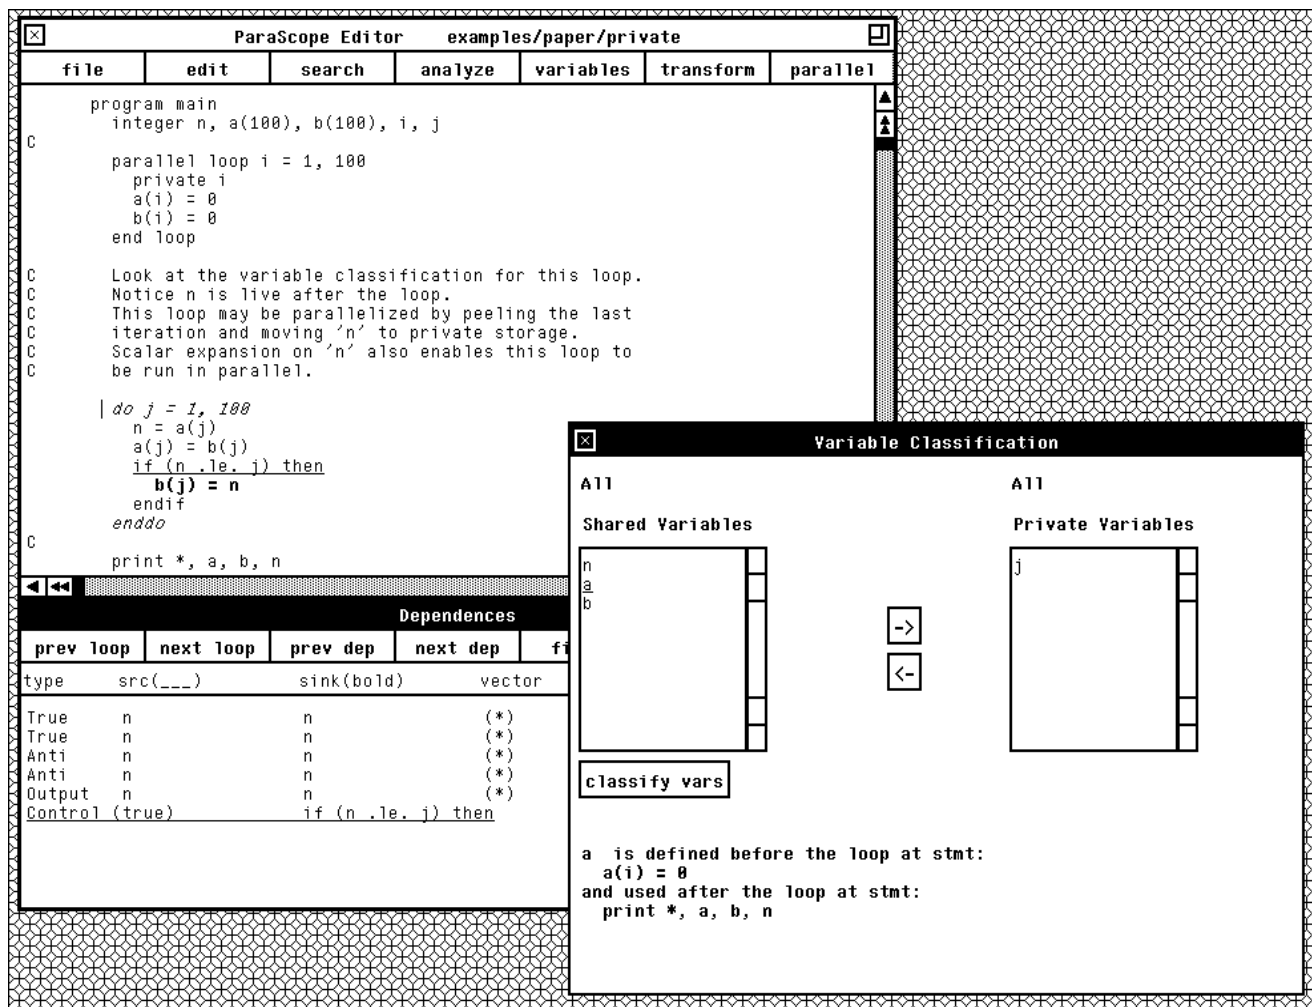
ParaScope Editor examples/paper/private

| file | edit | search | analyze | variables | transform | parallel |
|---|---|---|---|---|---|---|

program main
integer n, a(100), b(100), i, j
C
parallel loop i = 1, 100
private i
a(i) = 0
b(i) = 0
end loop

C Look at the variable classification for this loop.
C Notice n is live after the loop.
C This loop may be parallelized by peeling the last
C iteration and moving 'n' to private storage.
C Scalar expansion on 'n' also enables this loop to
C be run in parallel.

do j = 1, 100
n = a(j)
a(j) = b(j)
if (n .le. j) then
b(j) = n
endif
enddo
C
print *, a, b, n

Dependences

| prev loop | next loop | prev dep | next dep | fi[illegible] |
|---|---|---|---|---|

| type | src(___) | sink(bold) | vector |
|---|---|---|---|
| True | n | n | (*) |
| True | n | n | (*) |
| Anti | n | n | (*) |
| Anti | n | n | (*) |
| Output | n | n | (*) |
| Control (true) | | if (n .le. j) then | |

Variable Classification

All

Shared Variables

n
a
b

All

Private Variables

j

->

<-

classify vars

a is defined before the loop at stmt:
a(i) = 0
and used after the loop at stmt:
print *, a, b, n